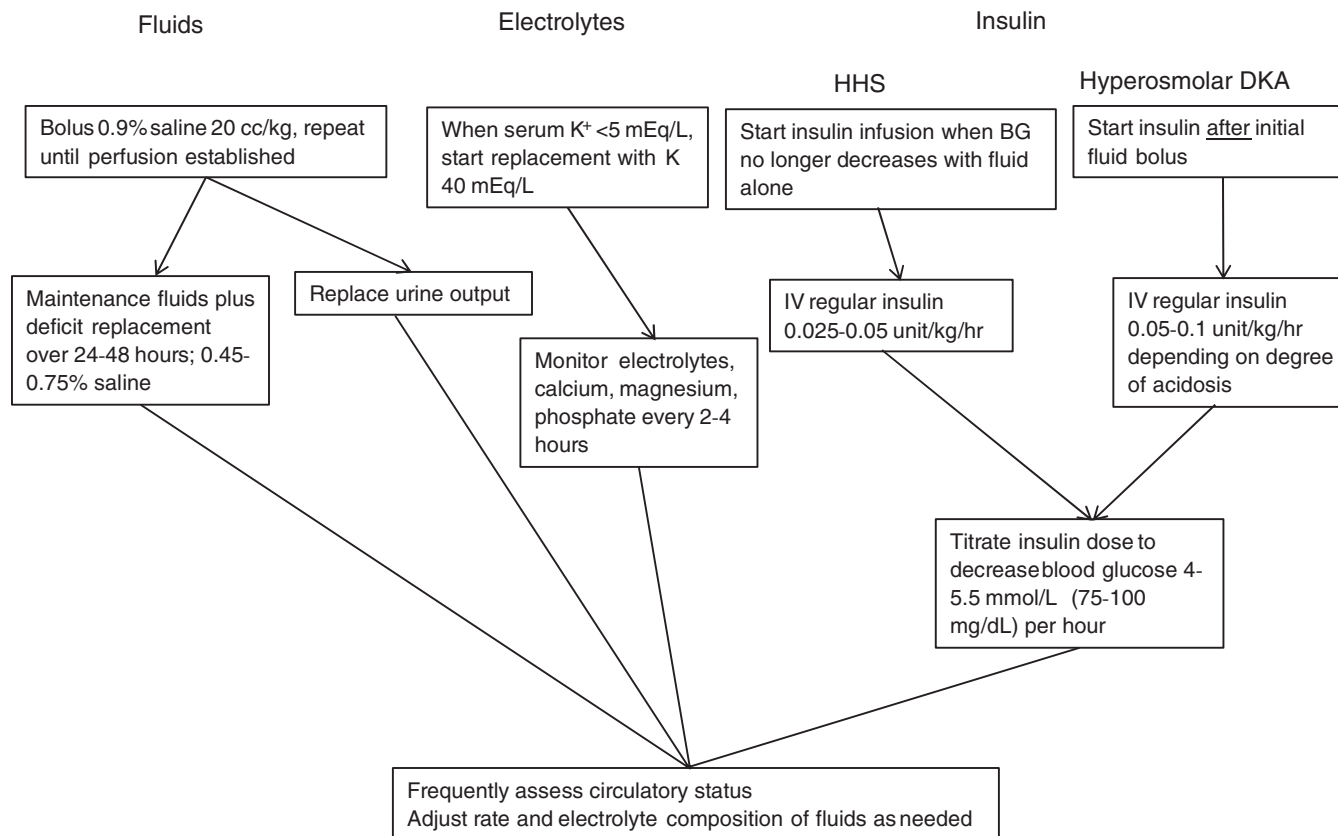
Fluids

Electrolytes

Insulin

HHS

Hyperosmolar DKA

Bolus 0.9% saline 20 cc/kg, repeat until perfusion established

When serum $K^+$ <5 mEq/L, start replacement with K 40 mEq/L

Start insulin infusion when BG no longer decreases with fluid alone

Start insulin after initial fluid bolus

Maintenance fluids plus deficit replacement over 24-48 hours; 0.45-0.75% saline

Replace urine output

IV regular insulin 0.025-0.05 unit/kg/hr

IV regular insulin 0.05-0.1 unit/kg/hr depending on degree of acidosis

Monitor electrolytes, calcium, magnesium, phosphate every 2-4 hours

Titrate insulin dose to decrease blood glucose 4-5.5 mmol/L (75-100 mg/dL) per hour

Frequently assess circulatory status
Adjust rate and electrolyte composition of fluids as needed